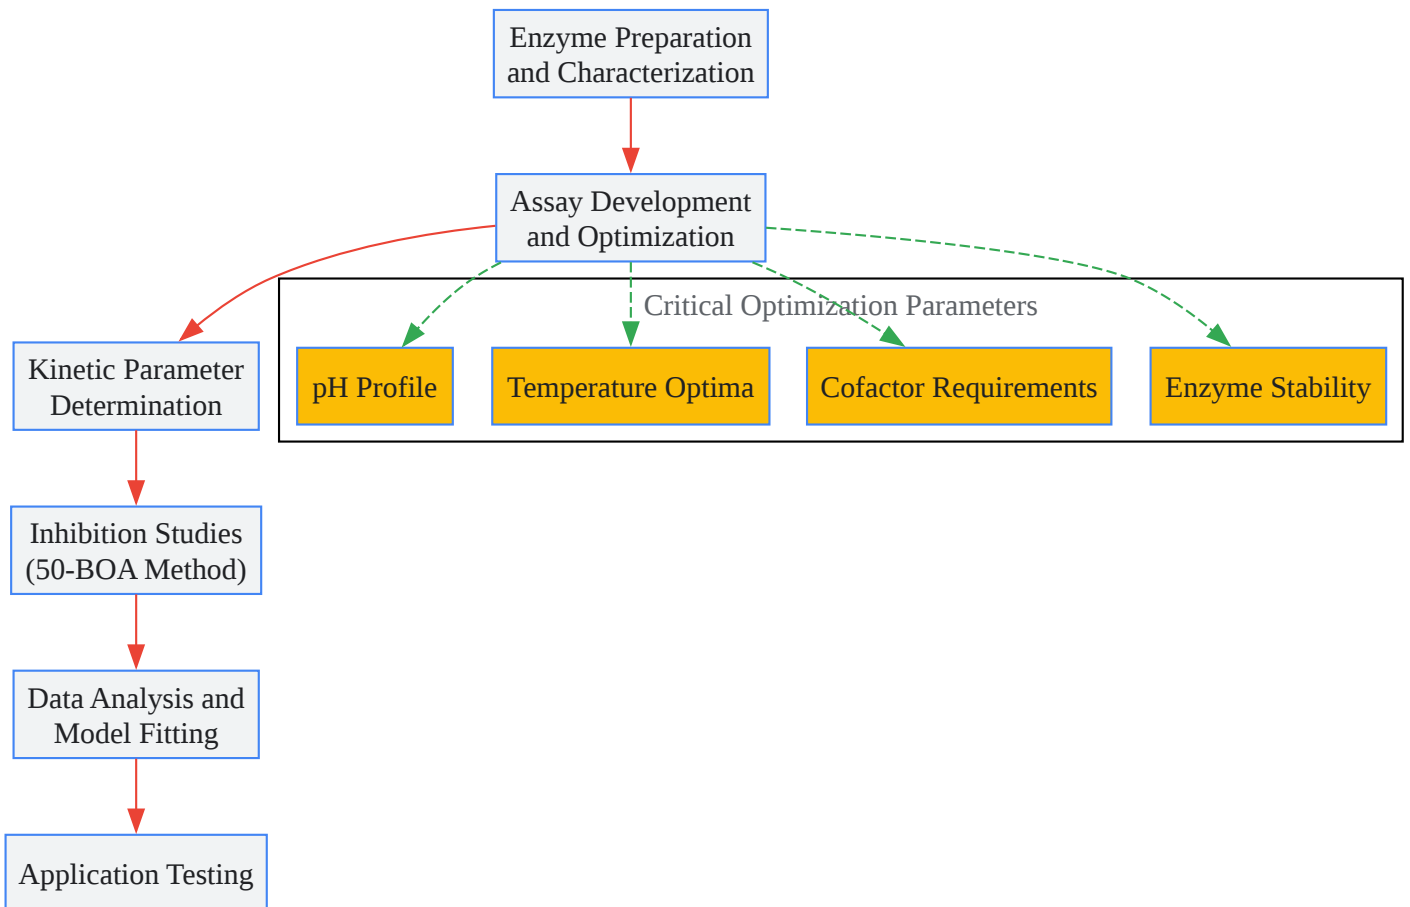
Enzyme Preparation and Characterization

Assay Development and Optimization

Critical Optimization Parameters

pH Profile

Temperature Optima

Cofactor Requirements

Enzyme Stability

Kinetic Parameter Determination

Inhibition Studies (50-BOA Method)

Data Analysis and Model Fitting

Application Testing